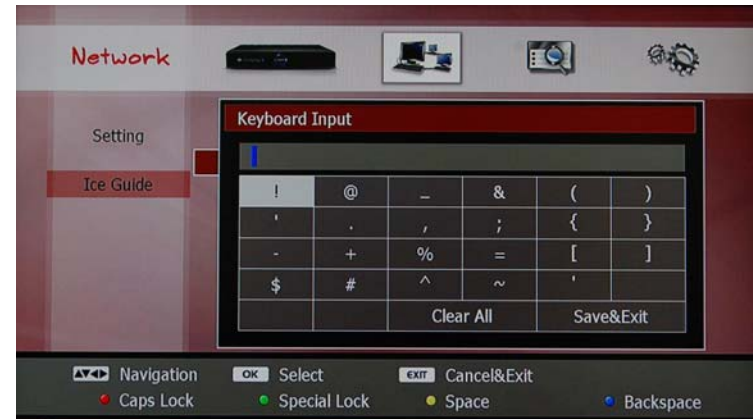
Network

Setting

Ice Guide

Keyboard Input

| ! | @ | _ | & | ( | ) |
|---|---|---|---|---|---|
| ' | . | , | ; | { | } |
| - | + | % | = | [ | ] |
| $ | # | ^ | ~ | ' | |
| | | Clear All | | Save&Exit | |

Navigation OK Select EXIT Cancel&Exit
Caps Lock Special Lock Space Backspace